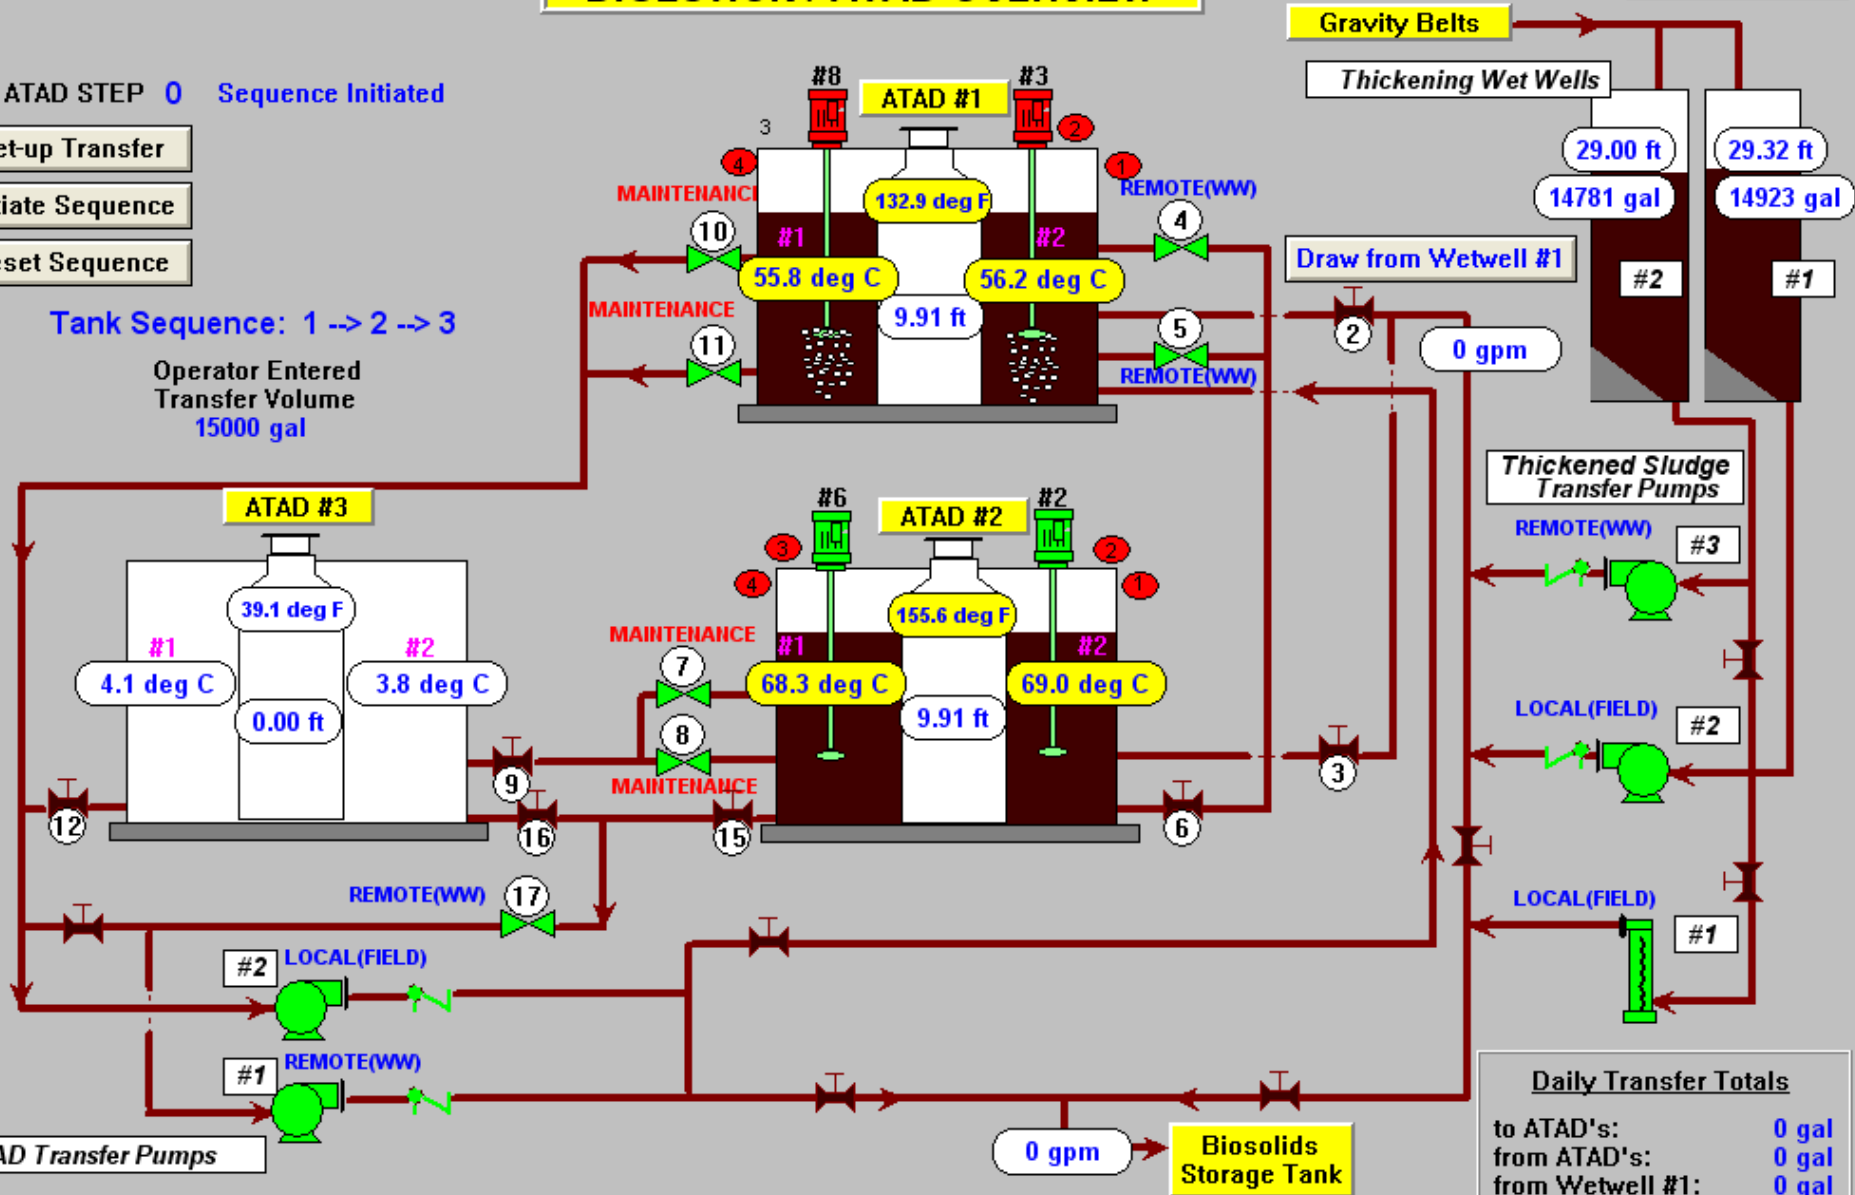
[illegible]

Gravity Belts

Thickening Wet Wells

ATAD STEP 0 Sequence Initiated

et-up Transfer

iate Sequence

eset Sequence

Tank Sequence: 1 --> 2 --> 3

Operator Entered
Transfer Volume
15000 gal

#8 ATAD #1 #3

3

4 2 1

MAINTENANCE

132.9 deg F

REMOTE(WW)

10

#1 #2

4

55.8 deg C 56.2 deg C

9.91 ft

MAINTENANCE

5

11

REMOTE(WW)

29.00 ft 29.32 ft

14781 gal 14923 gal

Draw from Wetwell #1

#2 #1

2

0 gpm

Thickened Sludge
Transfer Pumps

REMOTE(WW) #3

ATAD #3

39.1 deg F

#1 #2

4.1 deg C 3.8 deg C

0.00 ft

#6 ATAD #2 #2

3 2

4 1

MAINTENANCE

155.6 deg F

7

#1 #2

68.3 deg C 69.0 deg C

9.91 ft

8

MAINTENANCE

9

3

LOCAL(FIELD) #2

12 16 15 6

REMOTE(WW) 17

LOCAL(FIELD) #1

#2 LOCAL(FIELD)

#1 REMOTE(WW)

AD Transfer Pumps

0 gpm

Biosolids
Storage Tank

Daily Transfer Totals

to ATAD's: 0 gal
from ATAD's: 0 gal
from Wetwell #1: 0 gal